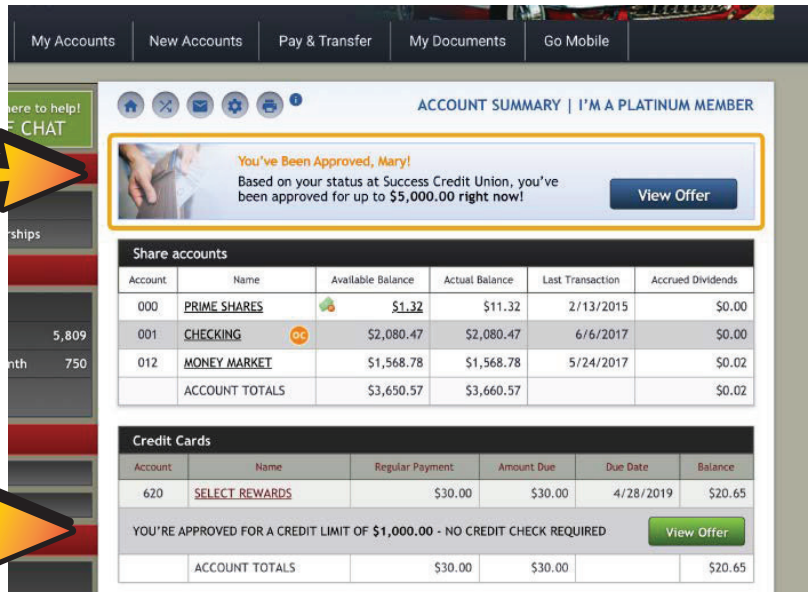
My Accounts | New Accounts | Pay & Transfer | My Documents | Go Mobile

here to help!
CHAT

rships

5,809
nth 750

ACCOUNT SUMMARY | I'M A PLATINUM MEMBER

You've Been Approved, Mary!
Based on your status at Success Credit Union, you've been approved for up to **$5,000.00 right now!**

View Offer

Share accounts

| Account | Name | Available Balance | Actual Balance | Last Transaction | Accrued Dividends |
|---|---|---|---|---|---|
| 000 | PRIME SHARES | $1.32 | $11.32 | 2/13/2015 | $0.00 |
| 001 | CHECKING OC | $2,080.47 | $2,080.47 | 6/6/2017 | $0.00 |
| 012 | MONEY MARKET | $1,568.78 | $1,568.78 | 5/24/2017 | $0.02 |
| | ACCOUNT TOTALS | $3,650.57 | $3,660.57 | | $0.02 |

Credit Cards

| Account | Name | Regular Payment | Amount Due | Due Date | Balance |
|---|---|---|---|---|---|
| 620 | SELECT REWARDS | $30.00 | $30.00 | 4/28/2019 | $20.65 |
| YOU'RE APPROVED FOR A CREDIT LIMIT OF $1,000.00 - NO CREDIT CHECK REQUIRED | | | | | View Offer |
| | ACCOUNT TOTALS | $30.00 | $30.00 | | $20.65 |